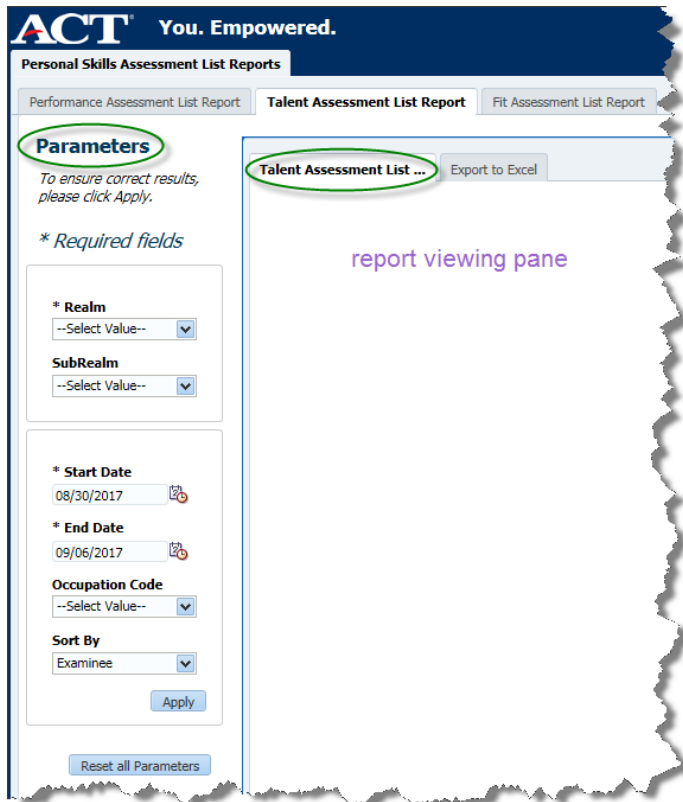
ACT® You. Empowered.

Personal Skills Assessment List Reports

Performance Assessment List Report

Talent Assessment List Report

Fit Assessment List Report

Parameters

To ensure correct results, please click Apply.

* Required fields

* Realm

--Select Value--

SubRealm

--Select Value--

* Start Date

08/30/2017

* End Date

09/06/2017

Occupation Code

--Select Value--

Sort By

Examinee

Apply

Reset all Parameters

Talent Assessment List ...

Export to Excel

report viewing pane